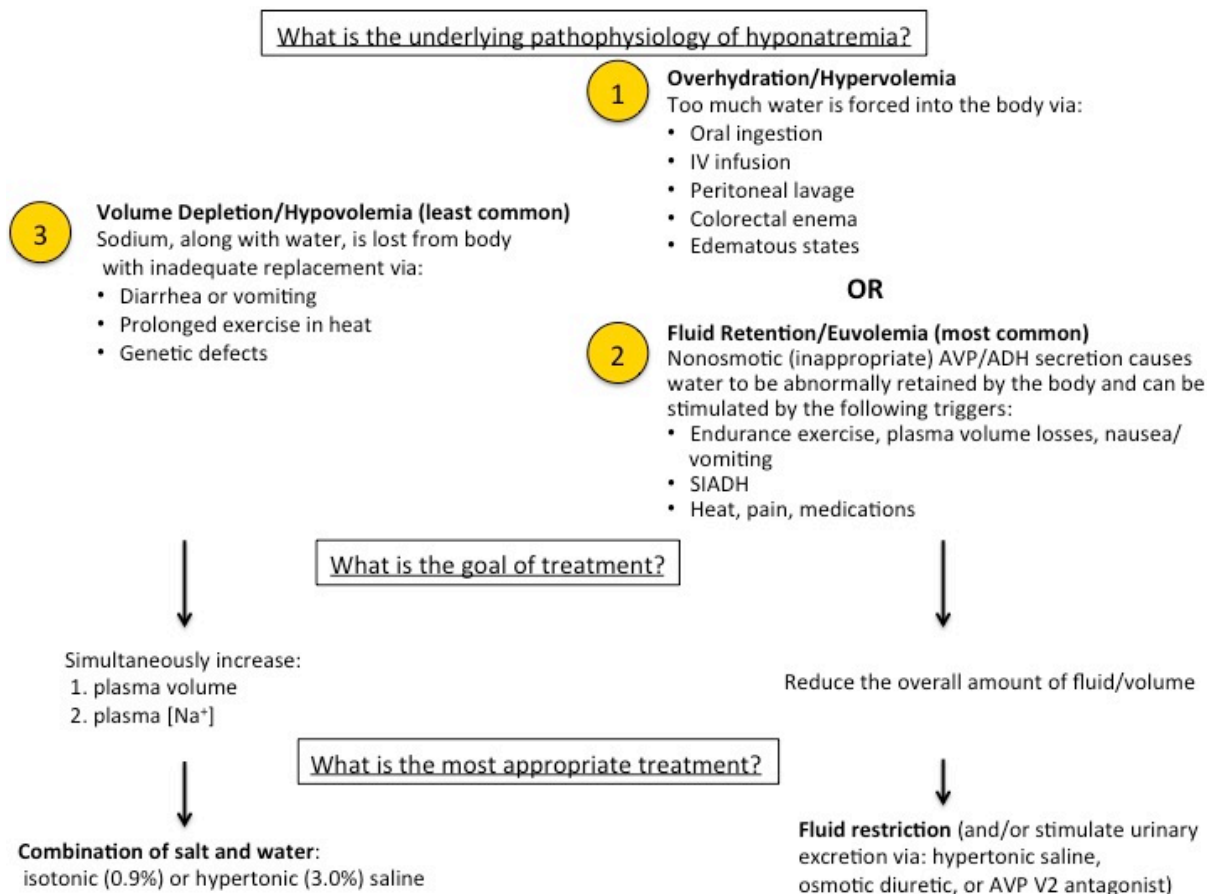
What is the underlying pathophysiology of hyponatremia?

1

**Overhydration/Hypervolemia**
Too much water is forced into the body via:
• Oral ingestion
• IV infusion
• Peritoneal lavage
• Colorectal enema
• Edematous states

3

**Volume Depletion/Hypovolemia (least common)**
Sodium, along with water, is lost from body with inadequate replacement via:
• Diarrhea or vomiting
• Prolonged exercise in heat
• Genetic defects

**OR**

2

**Fluid Retention/Euvolemia (most common)**
Nonosmotic (inappropriate) AVP/ADH secretion causes water to be abnormally retained by the body and can be stimulated by the following triggers:
• Endurance exercise, plasma volume losses, nausea/vomiting
• SIADH
• Heat, pain, medications

What is the goal of treatment?

Simultaneously increase:
1. plasma volume
2. plasma [$Na^+$]

Reduce the overall amount of fluid/volume

What is the most appropriate treatment?

**Combination of salt and water**:
isotonic (0.9%) or hypertonic (3.0%) saline

**Fluid restriction** (and/or stimulate urinary excretion via: hypertonic saline, osmotic diuretic, or AVP V2 antagonist)